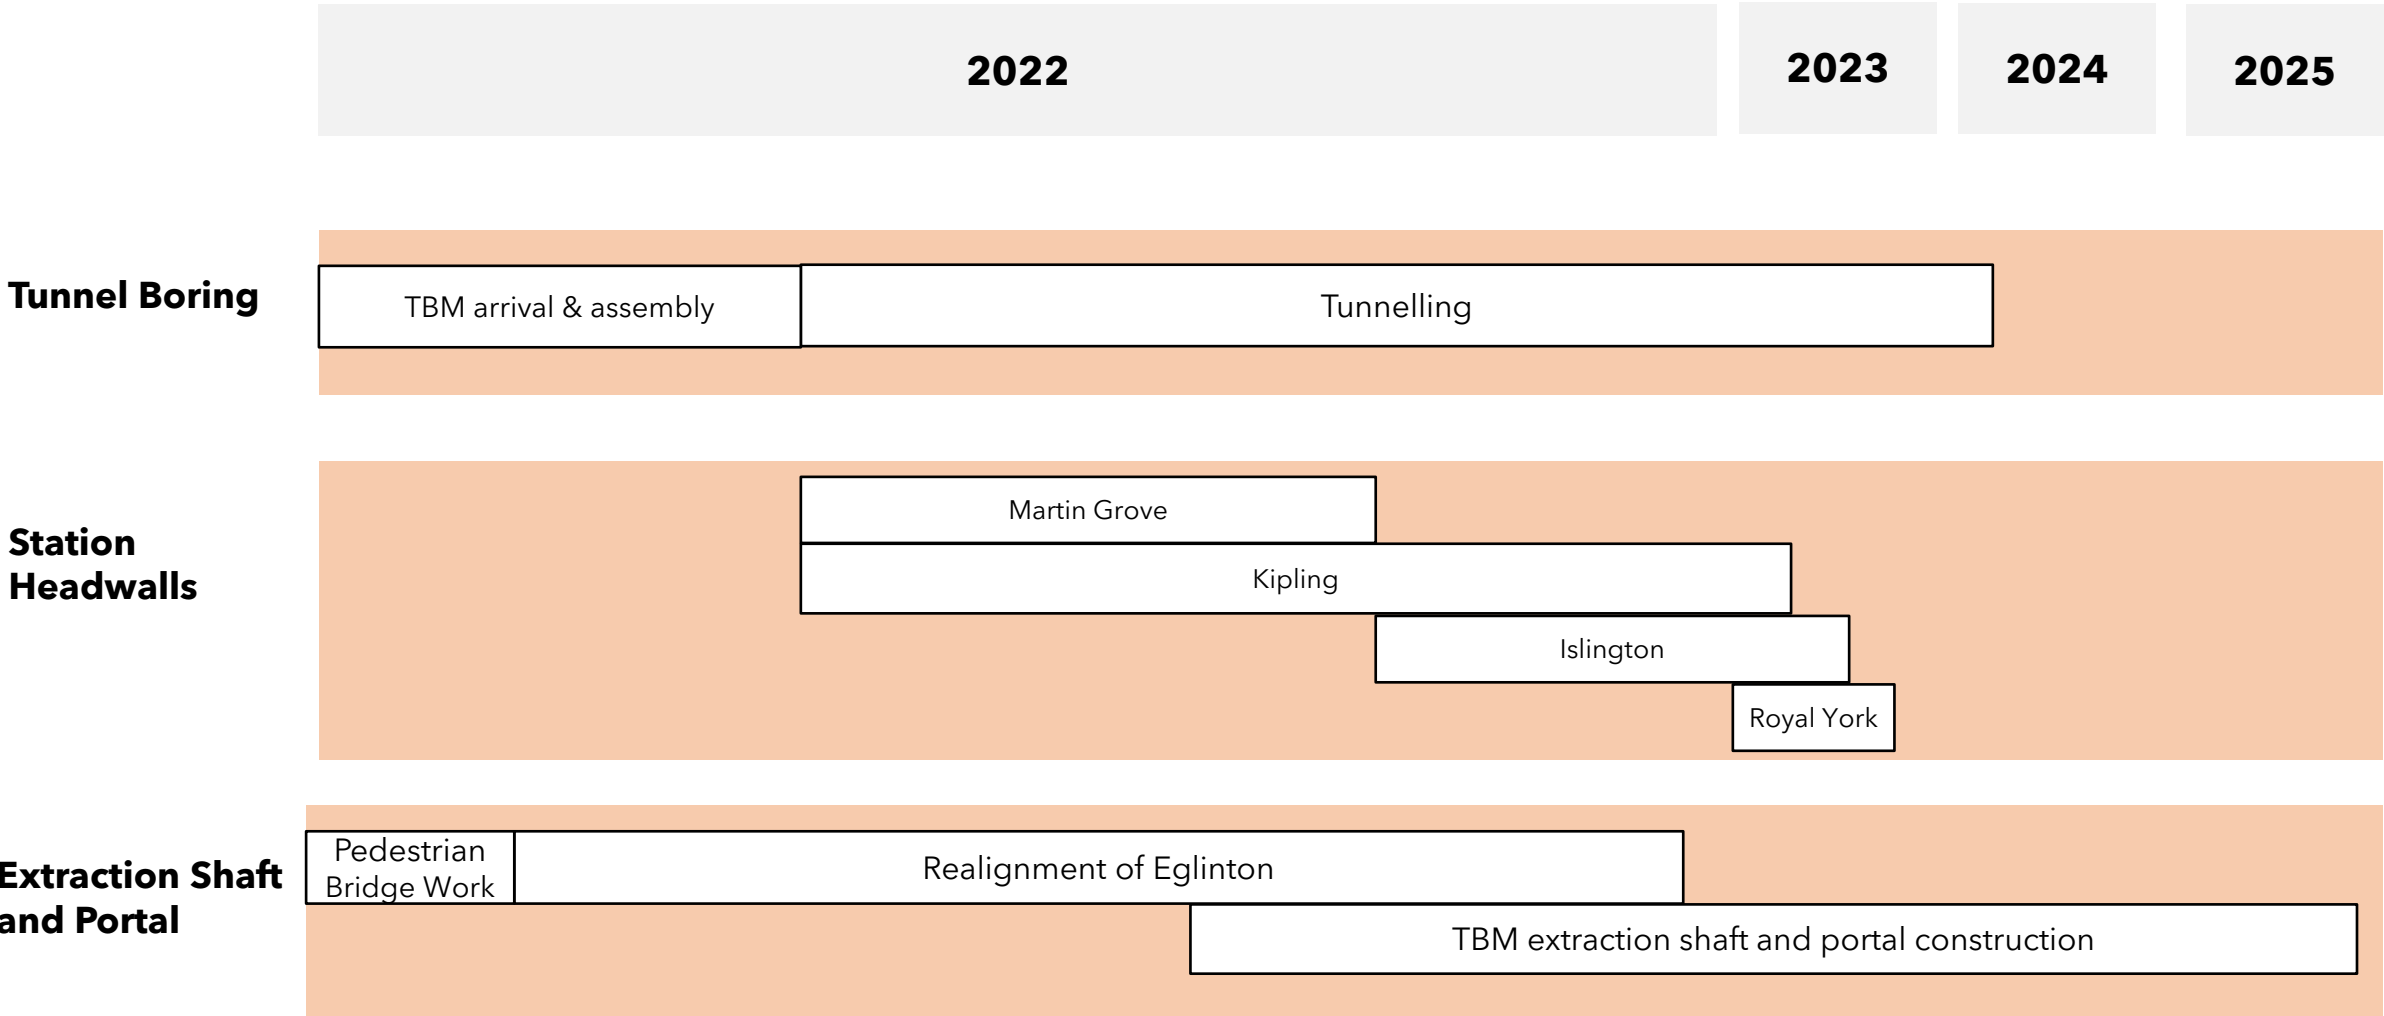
2022

2023

2024

2025

Tunnel Boring

TBM arrival & assembly

Tunnelling

Station Headwalls

Martin Grove

Kipling

Islington

Royal York

Extraction Shaft and Portal

Pedestrian Bridge Work

Realignment of Eglinton

TBM extraction shaft and portal construction